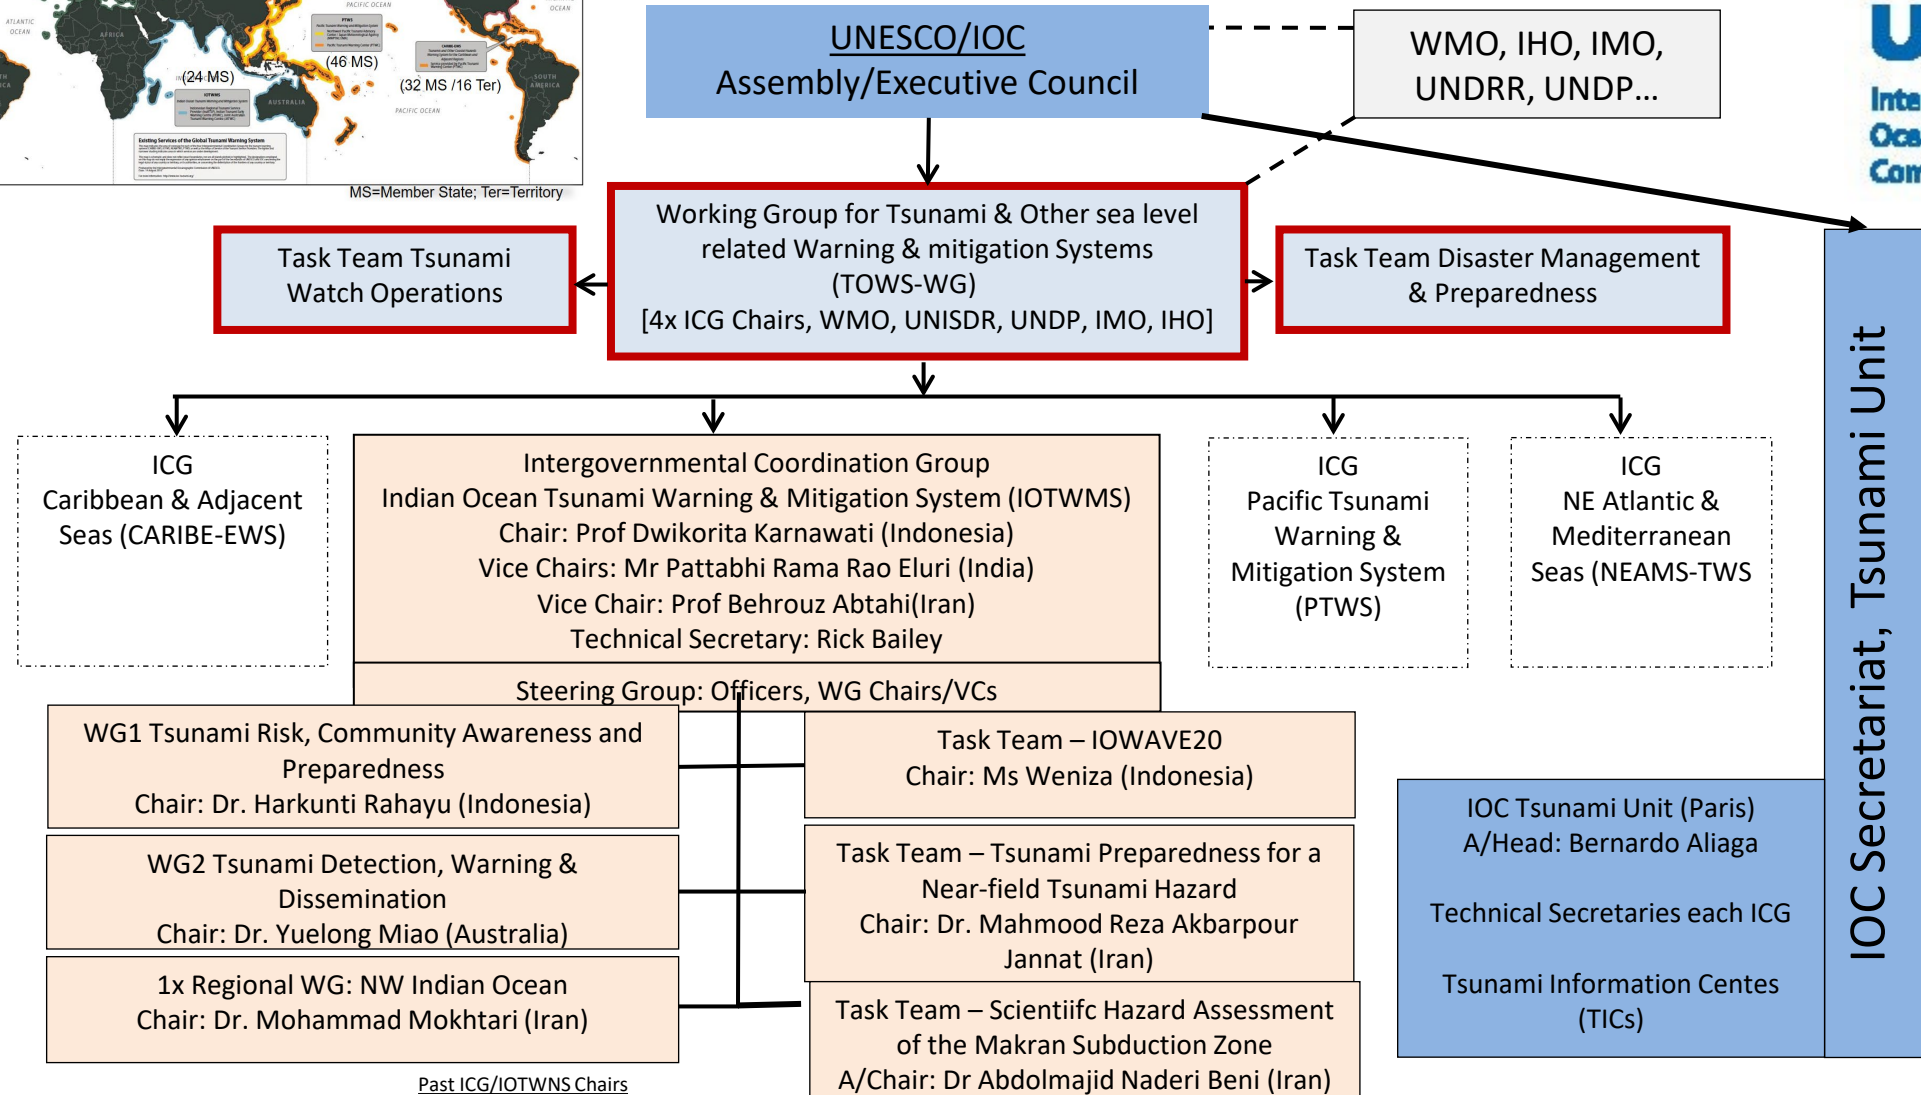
ATLANTIC OCEAN

AFRICA

PACIFIC OCEAN

(24 MS)

(46 MS)

(32 MS /16 Ter)

SOUTH AMERICA

AUSTRALIA

PACIFIC OCEAN

Existing Services of the Global Tsunami Warning System

MS=Member State; Ter=Territory

UNESCO/IOC
Assembly/Executive Council

WMO, IHO, IMO, UNDRR, UNDP…

Inte
Oce
Com

Working Group for Tsunami & Other sea level related Warning & mitigation Systems (TOWS-WG)
[4x ICG Chairs, WMO, UNISDR, UNDP, IMO, IHO]

Task Team Tsunami Watch Operations

Task Team Disaster Management & Preparedness

IOC Secretariat, Tsunami Unit

ICG
Caribbean & Adjacent Seas (CARIBE-EWS)

Intergovernmental Coordination Group
Indian Ocean Tsunami Warning & Mitigation System (IOTWMS)
Chair: Prof Dwikorita Karnawati (Indonesia)
Vice Chairs: Mr Pattabhi Rama Rao Eluri (India)
Vice Chair: Prof Behrouz Abtahi(Iran)
Technical Secretary: Rick Bailey

ICG
Pacific Tsunami Warning & Mitigation System (PTWS)

ICG
NE Atlantic & Mediterranean Seas (NEAMS-TWS

Steering Group: Officers, WG Chairs/VCs

WG1 Tsunami Risk, Community Awareness and Preparedness
Chair: Dr. Harkunti Rahayu (Indonesia)

Task Team – IOWAVE20
Chair: Ms Weniza (Indonesia)

IOC Tsunami Unit (Paris)
A/Head: Bernardo Aliaga

Technical Secretaries each ICG

Tsunami Information Centes (TICs)

WG2 Tsunami Detection, Warning & Dissemination
Chair: Dr. Yuelong Miao (Australia)

Task Team – Tsunami Preparedness for a Near-field Tsunami Hazard
Chair: Dr. Mahmood Reza Akbarpour Jannat (Iran)

1x Regional WG: NW Indian Ocean
Chair: Dr. Mohammad Mokhtari (Iran)

Task Team – Scientiifc Hazard Assessment of the Makran Subduction Zone
A/Chair: Dr Abdolmajid Naderi Beni (Iran)

Past ICG/IOTWNS Chairs